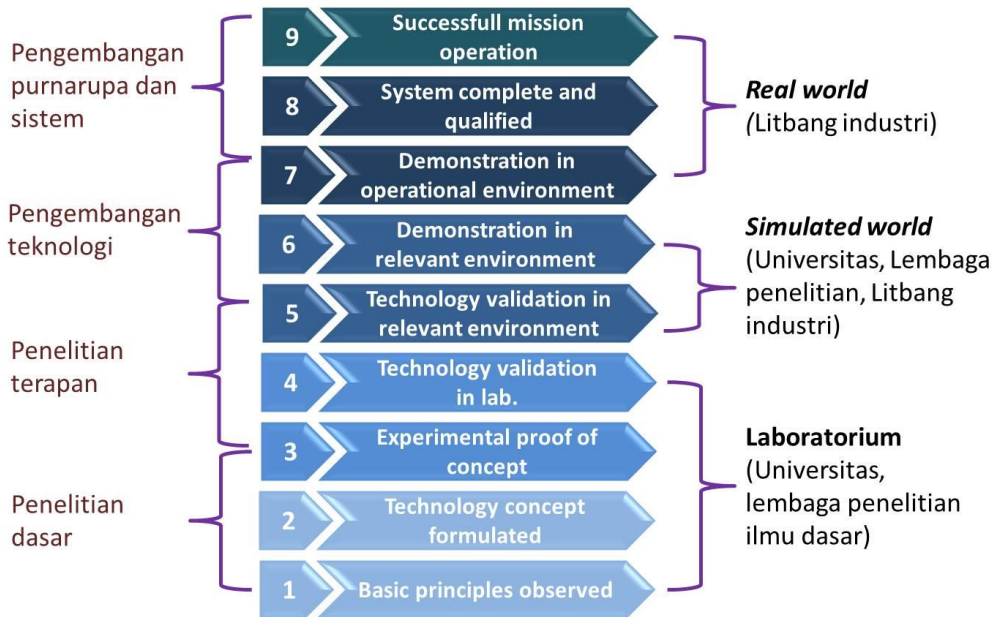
Pengembangan purnarupa dan sistem

Pengembangan teknologi

Penelitian terapan

Penelitian dasar

9 Successfull mission operation

8 System complete and qualified

7 Demonstration in operational environment

6 Demonstration in relevant environment

5 Technology validation in relevant environment

4 Technology validation in lab.

3 Experimental proof of concept

2 Technology concept formulated

1 Basic principles observed

***Real world***
*(*Litbang industri)

***Simulated world***
(Universitas, Lembaga penelitian, Litbang industri)

**Laboratorium**
(Universitas, lembaga penelitian ilmu dasar)